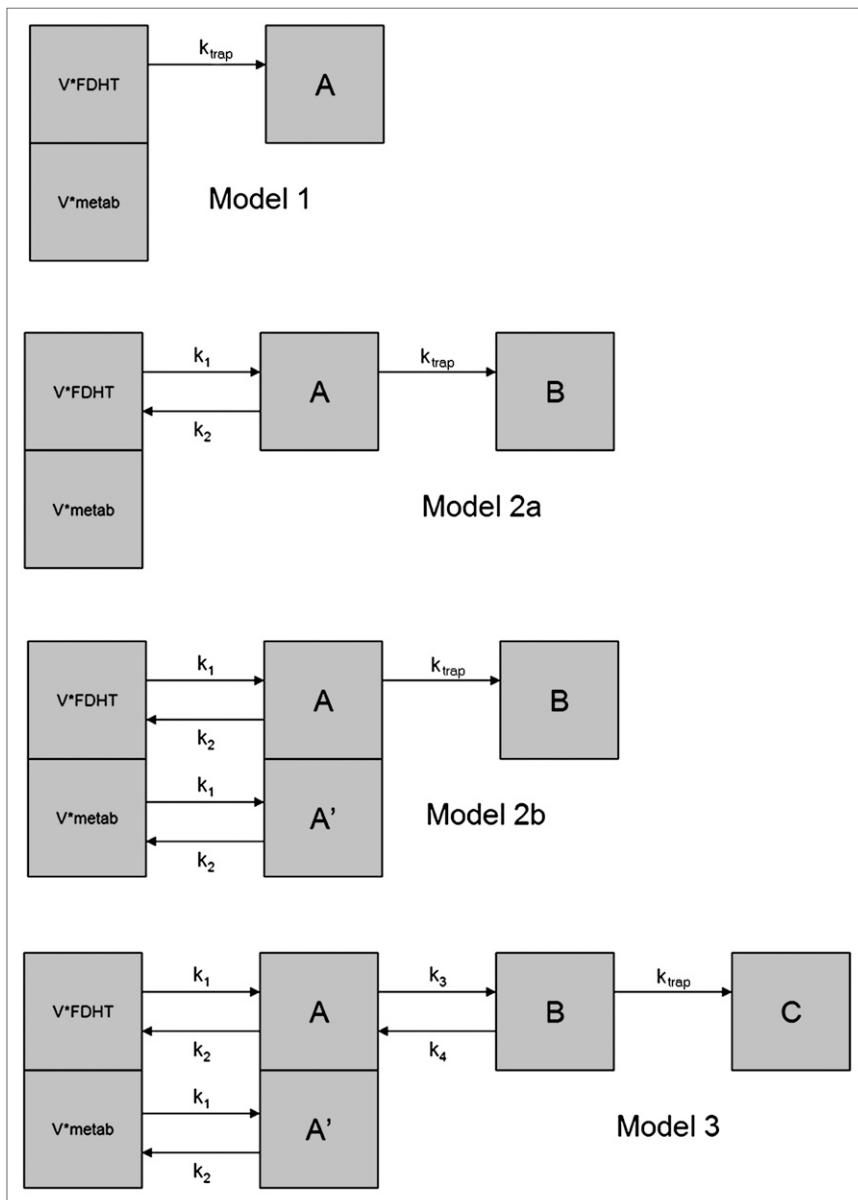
V*FDHT
$k_{trap}$
A
V*metab
Model 1

V*FDHT
$k_1$
$k_2$
A
$k_{trap}$
B
V*metab
Model 2a

V*FDHT
$k_1$
$k_2$
A
$k_{trap}$
B
V*metab
$k_1$
$k_2$
A'
Model 2b

V*FDHT
$k_1$
$k_2$
A
$k_3$
$k_4$
B
$k_{trap}$
C
V*metab
$k_1$
$k_2$
A'
Model 3